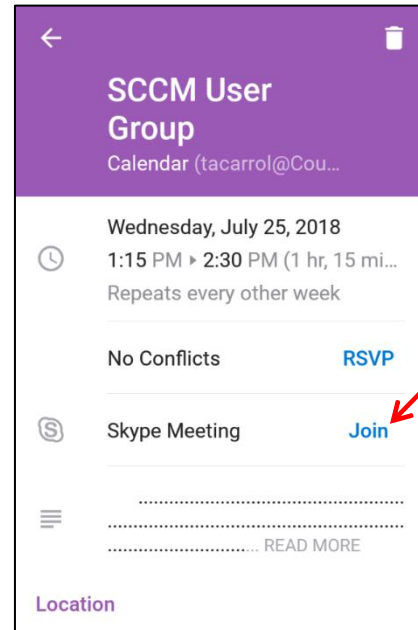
SCCM User Group

Calendar (tacarrol@Cou...

Wednesday, July 25, 2018

1:15 PM ▸ 2:30 PM (1 hr, 15 mi...

Repeats every other week

No Conflicts RSVP

Skype Meeting Join

................................................................................................................................ READ MORE

Location